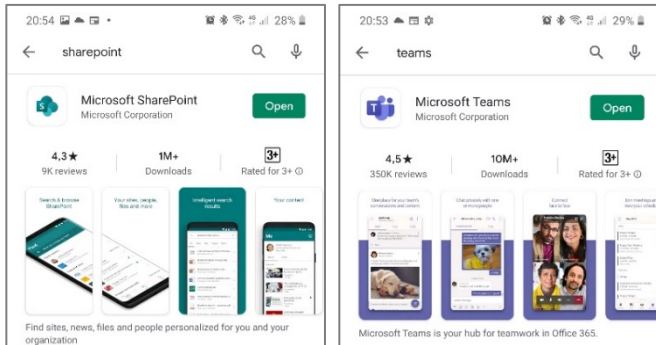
20:54 • 28%

sharepoint

Microsoft SharePoint
Microsoft Corporation

Open

4,3★
9K reviews

1M+
Downloads

3+
Rated for 3+

Search & browse SharePoint

Your sites, people, files and more

Intelligent search results

Your content

Find sites, news, files and people personalized for you and your organization

20:53 29%

teams

Microsoft Teams
Microsoft Corporation

Open

4,5★
350K reviews

10M+
Downloads

3+
Rated for 3+

Connect face to face

Microsoft Teams is your hub for teamwork in Office 365.